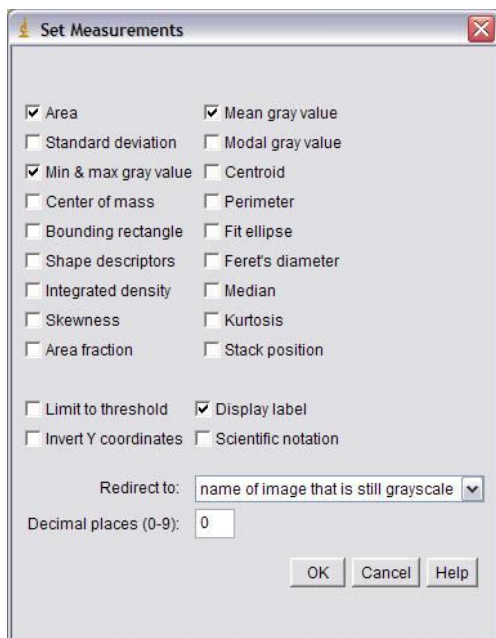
Set Measurements

Area
Mean gray value
Standard deviation
Modal gray value
Min & max gray value
Centroid
Center of mass
Perimeter
Bounding rectangle
Fit ellipse
Shape descriptors
Feret's diameter
Integrated density
Median
Skewness
Kurtosis
Area fraction
Stack position

Limit to threshold
Display label
Invert Y coordinates
Scientific notation

Redirect to: name of image that is still grayscale
Decimal places (0-9): 0

OK Cancel Help